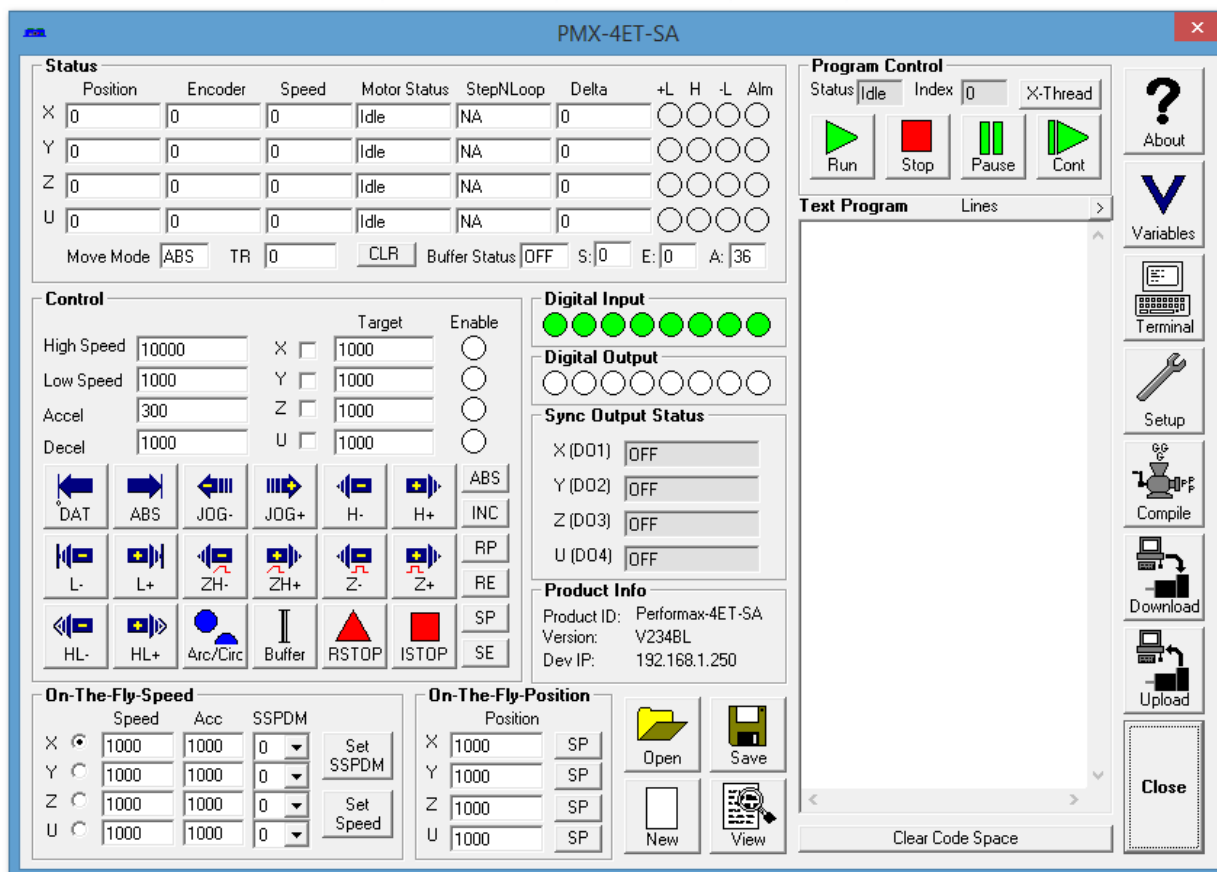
PMX-4ET-SA

Status

| | Position | Encoder | Speed | Motor Status | StepNLoop | Delta | +L | H | -L | Alm |
|---|---|---|---|---|---|---|---|---|---|---|
| X | 0 | 0 | 0 | Idle | NA | 0 | | | | |
| Y | 0 | 0 | 0 | Idle | NA | 0 | | | | |
| Z | 0 | 0 | 0 | Idle | NA | 0 | | | | |
| U | 0 | 0 | 0 | Idle | NA | 0 | | | | |

Move Mode ABS TR 0 CLR Buffer Status OFF S: 0 E: 0 A: 36

Control

Target Enable

High Speed 10000 X 1000
Low Speed 1000 Y 1000
Accel 300 Z 1000
Decel 1000 U 1000

DAT ABS JOG- JOG+ H- H+ ABS
INC
L- L+ ZH- ZH+ Z- Z+ RP
RE
HL- HL+ Arc/Circ Buffer RSTOP ISTOP SP
SE

Digital Input

Digital Output

Sync Output Status

X (DO1) OFF
Y (DO2) OFF
Z (DO3) OFF
U (DO4) OFF

Product Info

Product ID: Performax-4ET-SA
Version: V234BL
Dev IP: 192.168.1.250

Program Control

Status Idle Index 0 X-Thread

Run Stop Pause Cont

Text Program Lines >

About

Variables

Terminal

Setup

Compile

Download

Upload

Close

On-The-Fly-Speed

| | Speed | Acc | SSPDM |
|---|---|---|---|
| X | 1000 | 1000 | 0 |
| Y | 1000 | 1000 | 0 |
| Z | 1000 | 1000 | 0 |
| U | 1000 | 1000 | 0 |

Set SSPDM
Set Speed

On-The-Fly-Position

Position
X 1000 SP
Y 1000 SP
Z 1000 SP
U 1000 SP

Open Save
New View

Clear Code Space